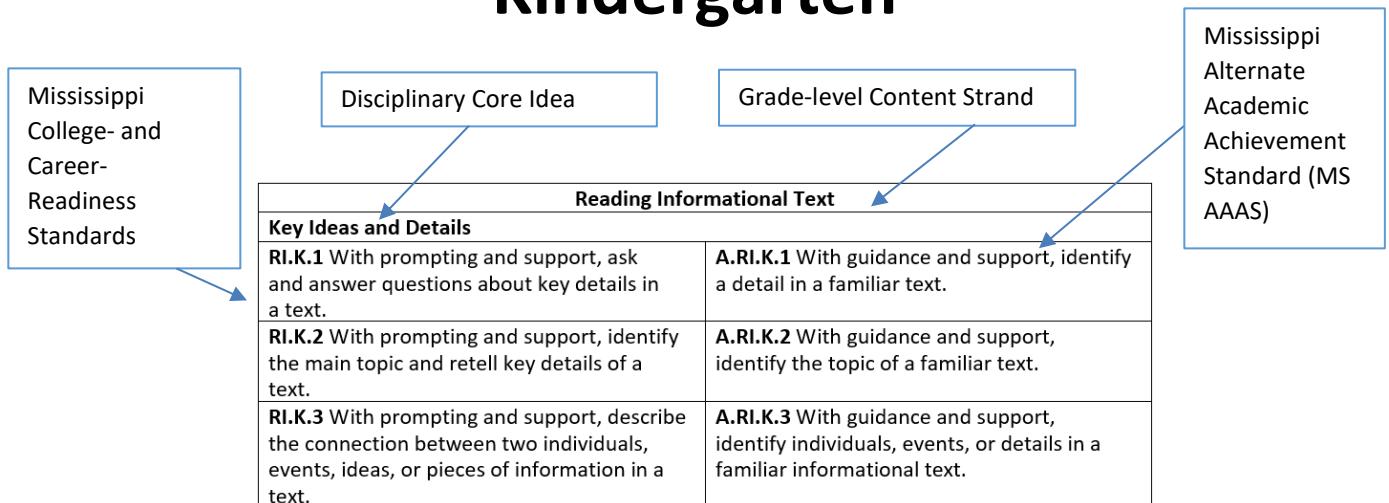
Kindergarten

Mississippi College- and Career-Readiness Standards

Disciplinary Core Idea

Grade-level Content Strand

Mississippi Alternate Academic Achievement Standard (MS AAAS)

| Reading Informational Text | |
|---|---|
| **Key Ideas and Details** | |
| **RI.K.1** With prompting and support, ask and answer questions about key details in a text. | **A.RI.K.1** With guidance and support, identify a detail in a familiar text. |
| **RI.K.2** With prompting and support, identify the main topic and retell key details of a text. | **A.RI.K.2** With guidance and support, identify the topic of a familiar text. |
| **RI.K.3** With prompting and support, describe the connection between two individuals, events, ideas, or pieces of information in a text. | **A.RI.K.3** With guidance and support, identify individuals, events, or details in a familiar informational text. |